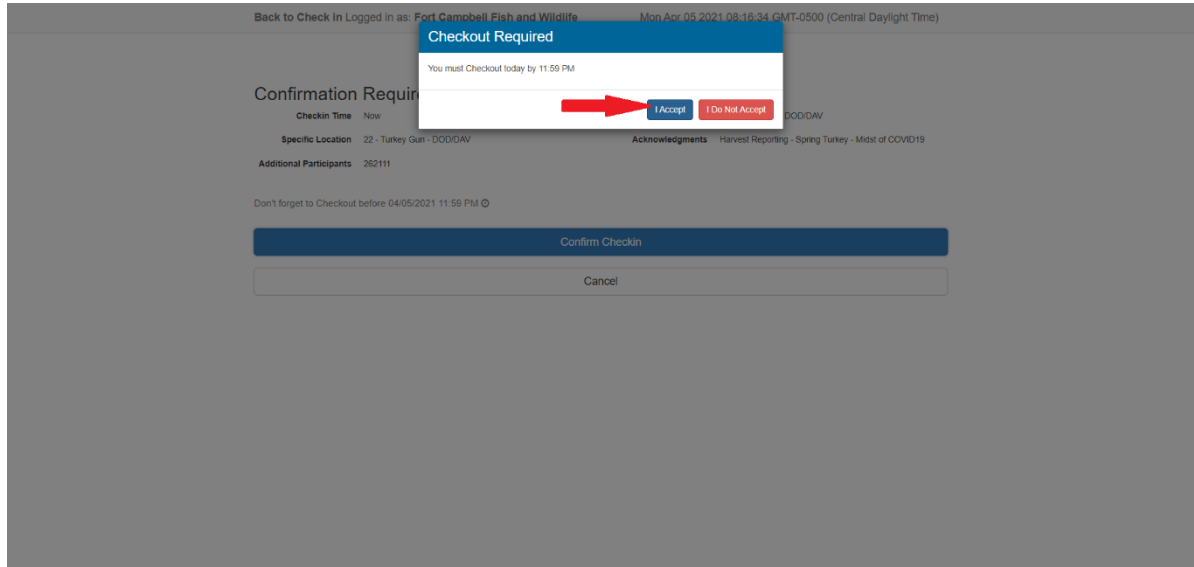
Back to Check In Logged in as: Fort Campbell Fish and Wildlife Mon Apr 05 2021 08:16:34 GMT-0500 (Central Daylight Time)

Checkout Required

You must Checkout today by 11:59 PM

I Accept I Do Not Accept

Confirmation Requir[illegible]

Checkin Time Now

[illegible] DOD/DAV

Specific Location 22 - Turkey Gun - DOD/DAV

Acknowledgments Harvest Reporting - Spring Turkey - Midst of COVID19

Additional Participants 262111

Don't forget to Checkout before 04/05/2021 11:59 PM

Confirm Checkin

Cancel